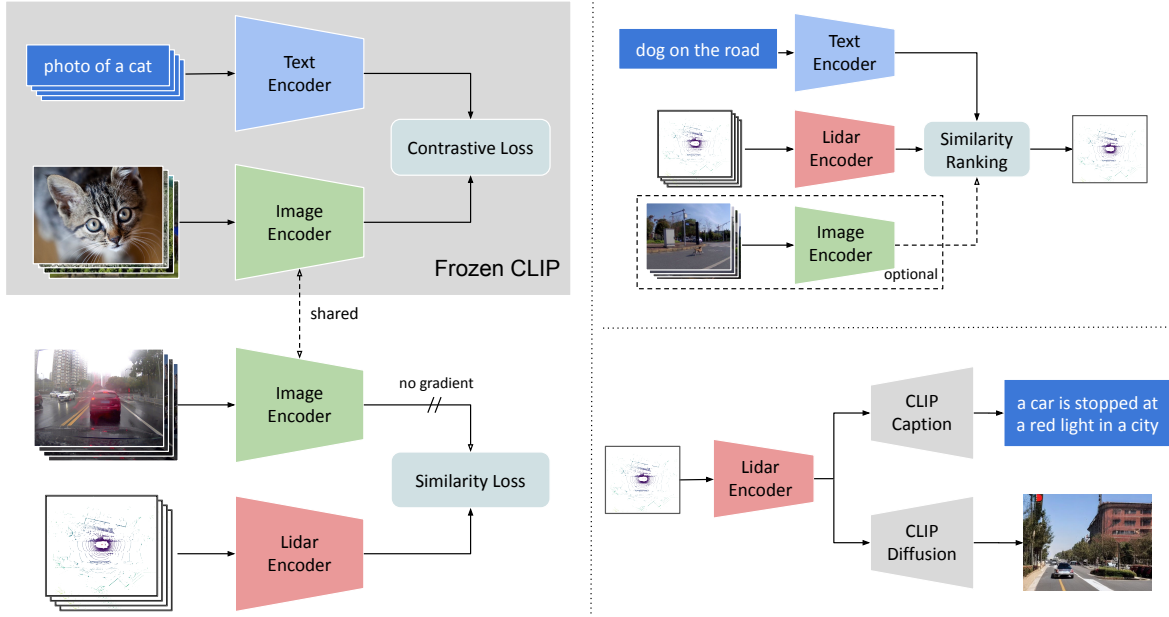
photo of a cat

Text Encoder

Contrastive Loss

Image Encoder

Frozen CLIP

shared

Image Encoder

no gradient

Similarity Loss

Lidar Encoder

dog on the road

Text Encoder

Lidar Encoder

Similarity Ranking

Image Encoder

optional

Lidar Encoder

CLIP Caption

a car is stopped at a red light in a city

CLIP Diffusion